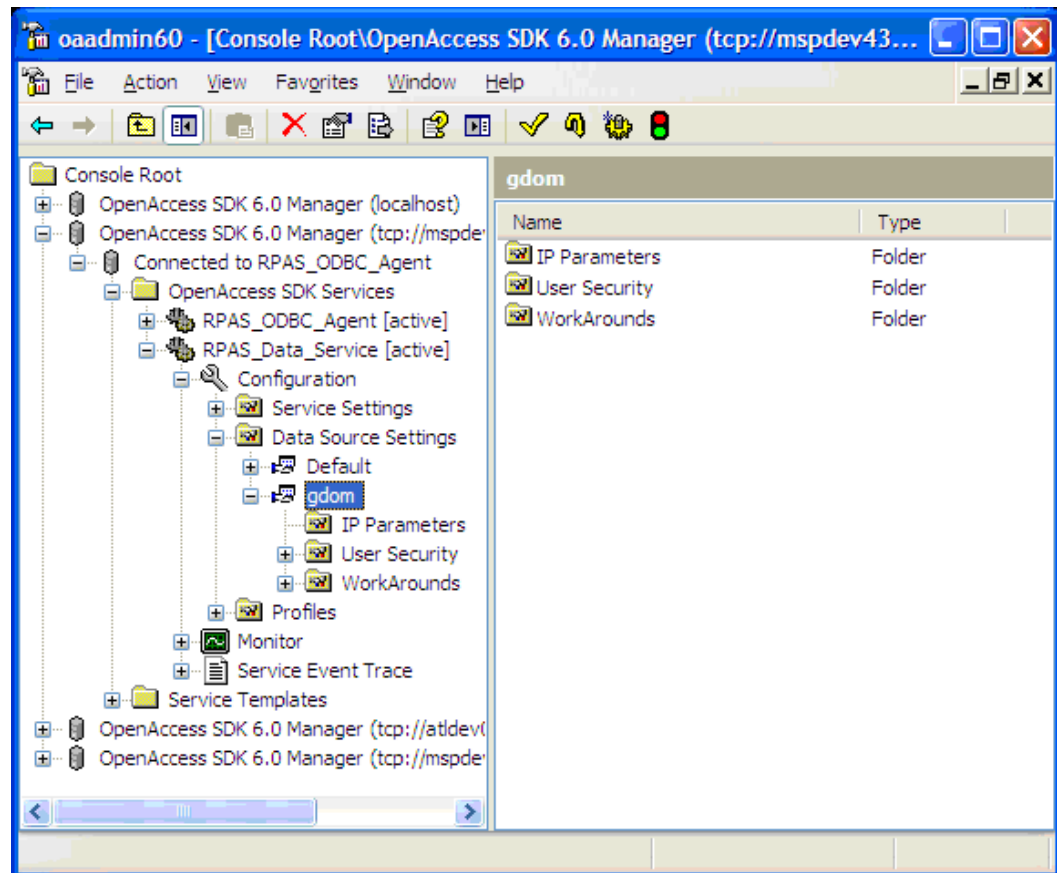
oaadmin60 - [Console Root\OpenAccess SDK 6.0 Manager (tcp://mspdev43...

File Action View Favorites Window Help

Console Root
OpenAccess SDK 6.0 Manager (localhost)
OpenAccess SDK 6.0 Manager (tcp://mspdev
Connected to RPAS_ODBC_Agent
OpenAccess SDK Services
RPAS_ODBC_Agent [active]
RPAS_Data_Service [active]
Configuration
Service Settings
Data Source Settings
Default
gdom
IP Parameters
User Security
WorkArounds
Profiles
Monitor
Service Event Trace
Service Templates
OpenAccess SDK 6.0 Manager (tcp://atldev(
OpenAccess SDK 6.0 Manager (tcp://mspde

gdom

| Name | Type |
|---|---|
| IP Parameters | Folder |
| User Security | Folder |
| WorkArounds | Folder |